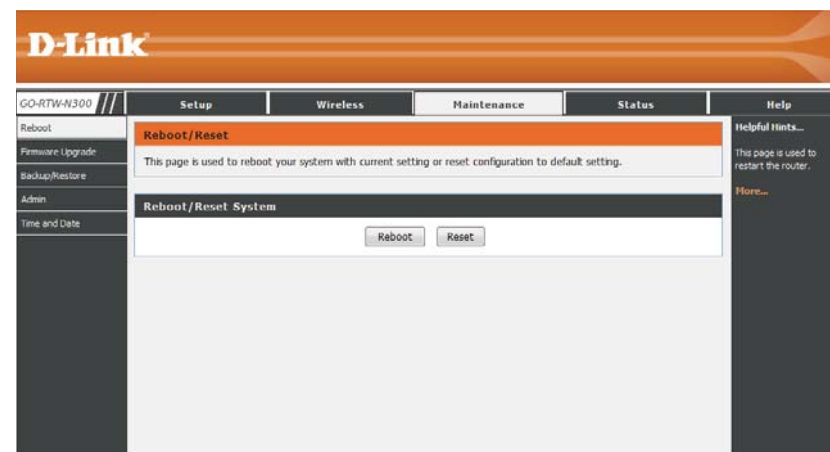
D-Link

GO-RTW-N300

Setup | Wireless | Maintenance | Status | Help

Reboot
Firmware Upgrade
Backup/Restore
Admin
Time and Date

Reboot/Reset

This page is used to reboot your system with current setting or reset configuration to default setting.

Reboot/Reset System

Reboot Reset

Helpful Hints...

This page is used to restart the router.

More...